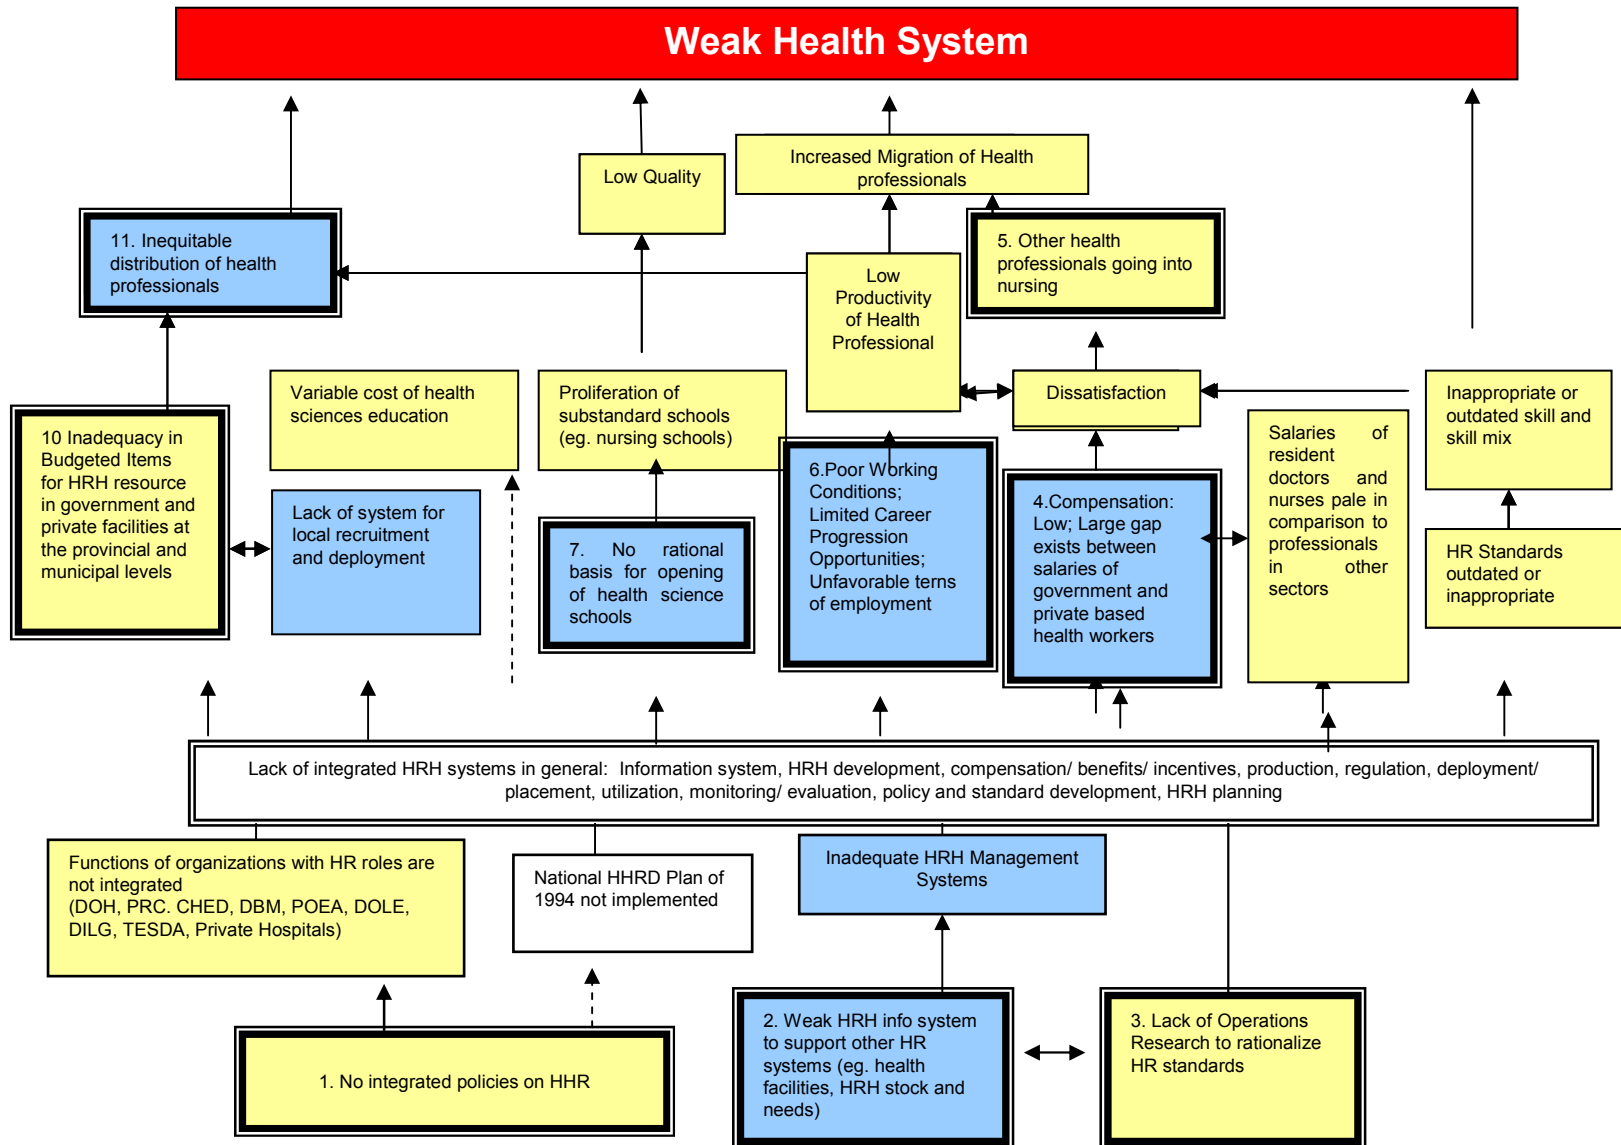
Weak Health System

Low Quality

Increased Migration of Health professionals

11. Inequitable distribution of health professionals

Low Productivity of Health Professional

5. Other health professionals going into nursing

Variable cost of health sciences education

Proliferation of substandard schools (eg. nursing schools)

Dissatisfaction

Inappropriate or outdated skill and skill mix

10 Inadequacy in Budgeted Items for HRH resource in government and private facilities at the provincial and municipal levels

Lack of system for local recruitment and deployment

7. No rational basis for opening of health science schools

6.Poor Working Conditions; Limited Career Progression Opportunities; Unfavorable terns of employment

4.Compensation: Low; Large gap exists between salaries of government and private based health workers

Salaries of resident doctors and nurses pale in comparison to professionals in other sectors

HR Standards outdated or inappropriate

Lack of integrated HRH systems in general: Information system, HRH development, compensation/ benefits/ incentives, production, regulation, deployment/ placement, utilization, monitoring/ evaluation, policy and standard development, HRH planning

Functions of organizations with HR roles are not integrated (DOH, PRC. CHED, DBM, POEA, DOLE, DILG, TESDA, Private Hospitals)

National HHRD Plan of 1994 not implemented

Inadequate HRH Management Systems

1. No integrated policies on HHR

2. Weak HRH info system to support other HR systems (eg. health facilities, HRH stock and needs)

3. Lack of Operations Research to rationalize HR standards